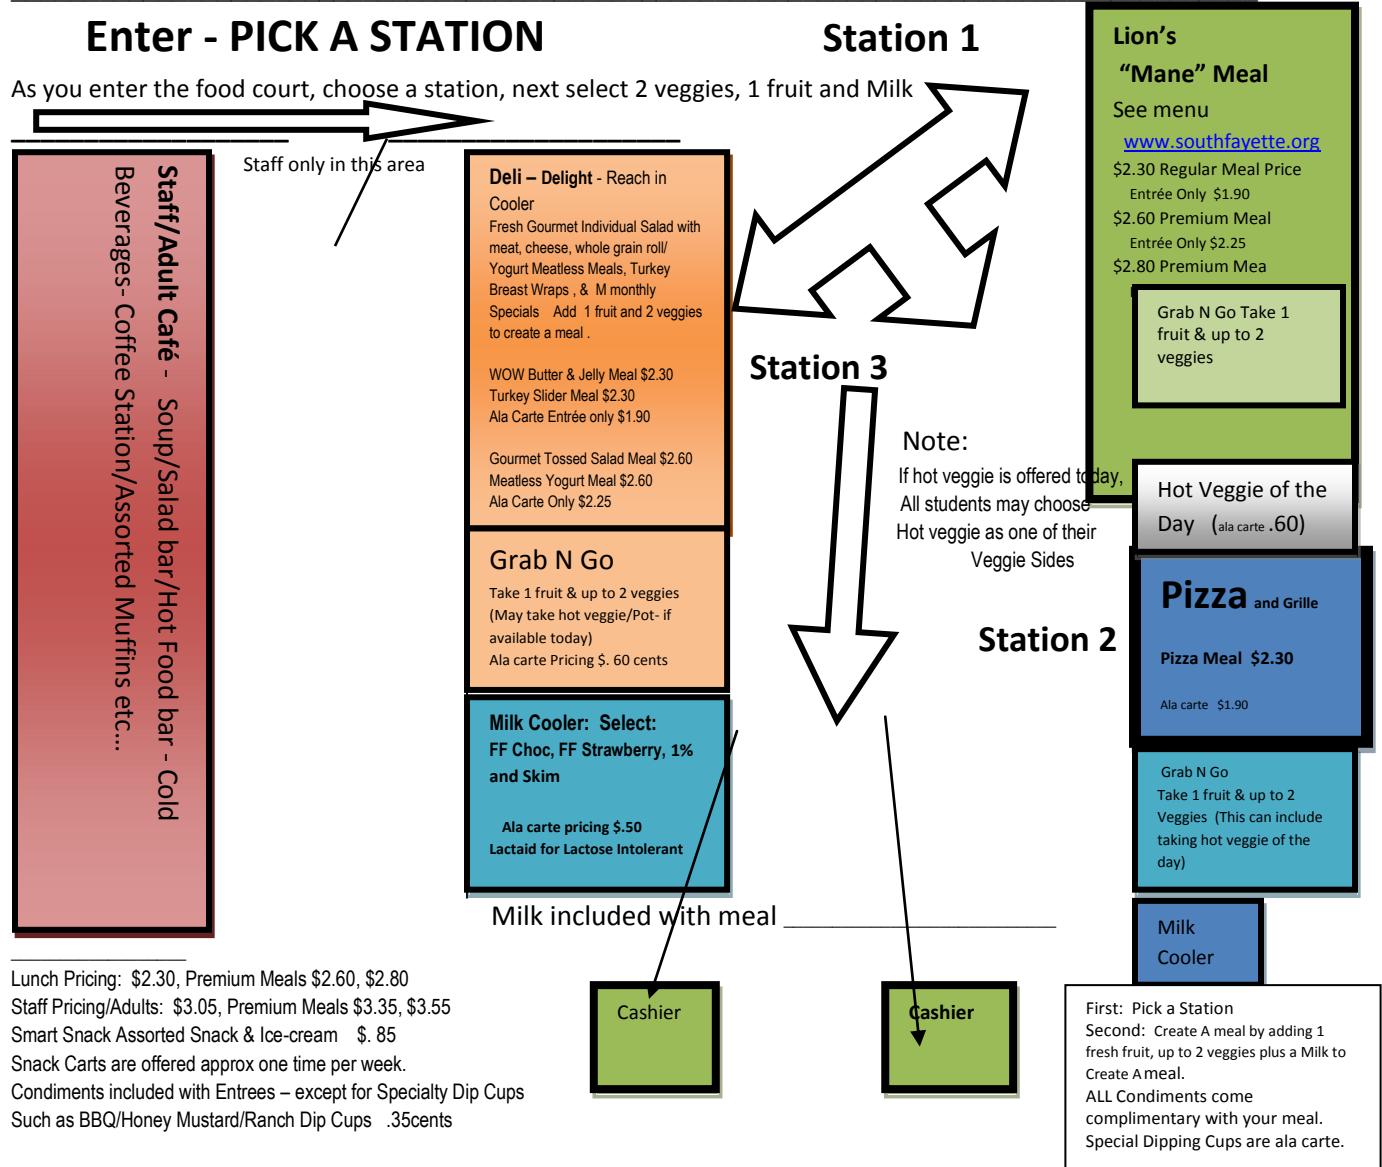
Enter - PICK A STATION

Station 1

As you enter the food court, choose a station, next select 2 veggies, 1 fruit and Milk

Staff only in this area

Staff/Adult Café - Soup/Salad bar/Hot Food bar - Cold Beverages- Coffee Station/Assorted Muffins etc…

Deli – Delight - Reach in Cooler
Fresh Gourmet Individual Salad with meat, cheese, whole grain roll/ Yogurt Meatless Meals, Turkey Breast Wraps , & M monthly Specials Add 1 fruit and 2 veggies to create a meal .

WOW Butter & Jelly Meal $2.30
Turkey Slider Meal $2.30
Ala Carte Entrée only $1.90

Gourmet Tossed Salad Meal $2.60
Meatless Yogurt Meal $2.60
Ala Carte Only $2.25

Grab N Go
Take 1 fruit & up to 2 veggies (May take hot veggie/Pot- if available today)
Ala carte Pricing $. 60 cents

Milk Cooler: Select:
FF Choc, FF Strawberry, 1% and Skim

Ala carte pricing $.50
Lactaid for Lactose Intolerant

Milk included with meal

Station 3

Note:
If hot veggie is offered today, All students may choose Hot veggie as one of their Veggie Sides

Station 2

Lion's "Mane" Meal
See menu
www.southfayette.org
$2.30 Regular Meal Price
Entrée Only $1.90
$2.60 Premium Meal
Entrée Only $2.25
$2.80 Premium Mea

Grab N Go Take 1 fruit & up to 2 veggies

Hot Veggie of the Day (ala carte .60)

Pizza and Grille
Pizza Meal $2.30
Ala carte $1.90

Grab N Go
Take 1 fruit & up to 2 Veggies (This can include taking hot veggie of the day)

Milk Cooler

Lunch Pricing: $2.30, Premium Meals $2.60, $2.80
Staff Pricing/Adults: $3.05, Premium Meals $3.35, $3.55
Smart Snack Assorted Snack & Ice-cream $. 85
Snack Carts are offered approx one time per week.
Condiments included with Entrees – except for Specialty Dip Cups
Such as BBQ/Honey Mustard/Ranch Dip Cups .35cents

Cashier

Cashier

First: Pick a Station
Second: Create A meal by adding 1 fresh fruit, up to 2 veggies plus a Milk to Create A meal.
ALL Condiments come complimentary with your meal.
Special Dipping Cups are ala carte.